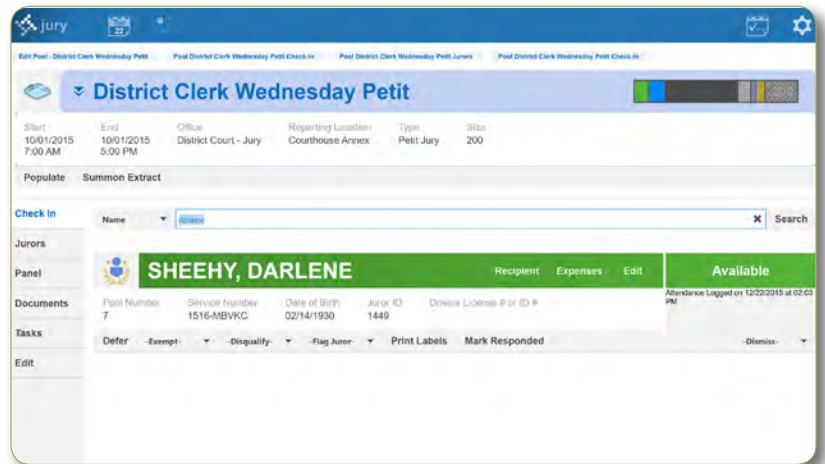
jury

22

Edit Pool - District Clerk Wednesday Petit	Pool District Clerk Wednesday Petit Check-in	Pool District Clerk Wednesday Petit Jurors	Pool District Clerk Wednesday Petit Check-in

District Clerk Wednesday Petit

| Start | End | Office | Reporting Location | Type | Size |
|---|---|---|---|---|---|
| 10/01/2015 7:00 AM | 10/01/2015 5:00 PM | District Court - Jury | Courthouse Annex | Petit Jury | 200 |

Populate	Summon Extract

Check In
Jurors
Panel
Documents
Tasks
Edit

Name	darlene	✕	Search

SHEEHY, DARLENE	Recipient	Expenses	Edit	Available

Attendance Logged on 12/22/2015 at 02:03 PM

| Pool Number | Service Number | Date of Birth | Juror ID | Drivers License # or ID # |
|---|---|---|---|---|
| 7 | 1516-MBVKC | 02/14/1930 | 1449 | |

Defer	-Exempt-	-Disqualify-	-Flag Juror-	Print Labels	Mark Responded	-Dismiss-